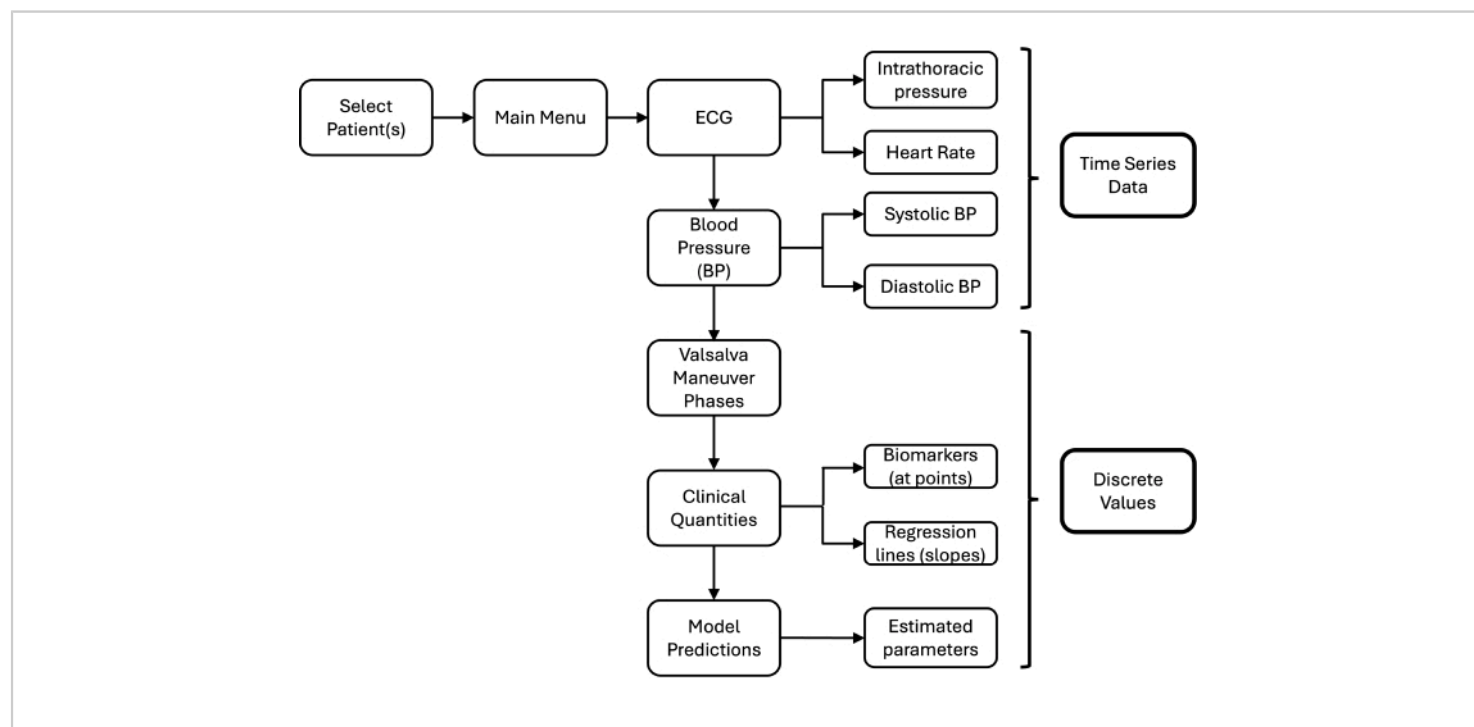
Select Patient(s)

Main Menu

ECG

Intrathoracic pressure

Heart Rate

Blood Pressure (BP)

Systolic BP

Diastolic BP

Time Series Data

Valsalva Maneuver Phases

Clinical Quantities

Biomarkers (at points)

Regression lines (slopes)

Model Predictions

Estimated parameters

Discrete Values